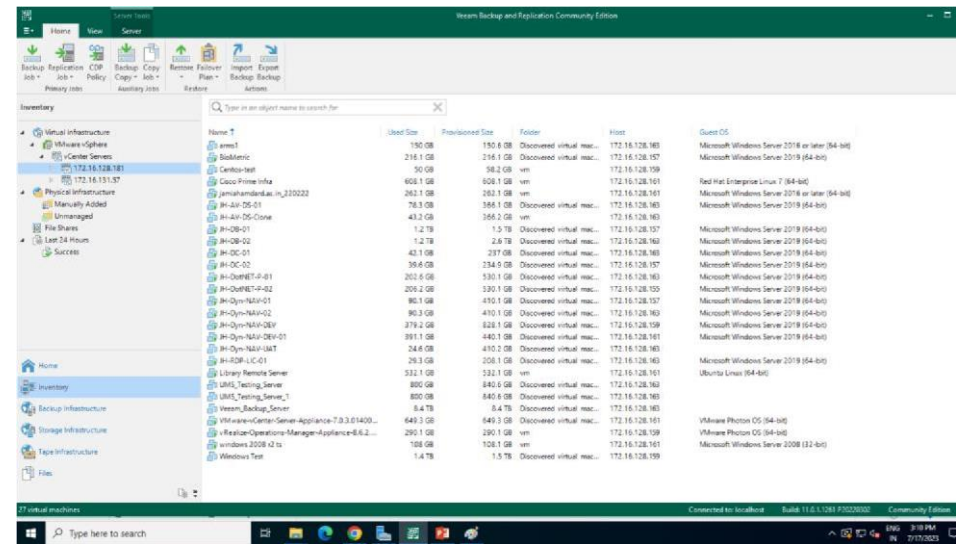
Server Tools

Veeam Backup and Replication Community Edition

Home View Server

Backup Job | Replication Job | CDP Policy | Backup Copy | Copy Job | Restore | Failover Plan | Import Backup | Export Backup

Primary Jobs | Auxiliary Jobs | Restore | Actions

Inventory

Type in an object name to search for

Virtual Infrastructure
VMware vSphere
vCenter Servers
172.16.128.181
172.16.151.57
Physical Infrastructure
Manually Added
Unmanaged
File Shares
Last 24 Hours
Success

| Name ↑ | Used Size | Provisioned Size | Folder | Host | Guest OS |
|---|---|---|---|---|---|
| ams1 | 150 GB | 150.6 GB | Discovered virtual mac... | 172.16.128.163 | Microsoft Windows Server 2016 or later (64-bit) |
| BioMetric | 216.1 GB | 216.1 GB | Discovered virtual mac... | 172.16.128.157 | Microsoft Windows Server 2019 (64-bit) |
| Centos-test | 50 GB | 58.2 GB | vm | 172.16.128.159 | |
| Cisco Prime infra | 608.1 GB | 608.1 GB | vm | 172.16.128.161 | Red Hat Enterprise Linux 7 (64-bit) |
| jamiahamdardac.in_220222 | 262.1 GB | 262.1 GB | vm | 172.16.128.161 | Microsoft Windows Server 2016 or later (64-bit) |
| JH-AV-DS-01 | 78.3 GB | 366.1 GB | Discovered virtual mac... | 172.16.128.163 | Microsoft Windows Server 2019 (64-bit) |
| JH-AV-DS-Clone | 43.2 GB | 366.2 GB | vm | 172.16.128.163 | |
| JH-DB-01 | 1.2 TB | 1.5 TB | Discovered virtual mac... | 172.16.128.157 | Microsoft Windows Server 2019 (64-bit) |
| JH-DB-02 | 1.2 TB | 2.6 TB | Discovered virtual mac... | 172.16.128.163 | Microsoft Windows Server 2019 (64-bit) |
| JH-DC-01 | 42.1 GB | 237 GB | Discovered virtual mac... | 172.16.128.163 | Microsoft Windows Server 2019 (64-bit) |
| JH-DC-02 | 39.6 GB | 234.9 GB | Discovered virtual mac... | 172.16.128.157 | Microsoft Windows Server 2019 (64-bit) |
| JH-DotNET-P-01 | 202.6 GB | 530.1 GB | Discovered virtual mac... | 172.16.128.163 | Microsoft Windows Server 2019 (64-bit) |
| JH-DotNET-P-02 | 206.2 GB | 530.1 GB | Discovered virtual mac... | 172.16.128.155 | Microsoft Windows Server 2019 (64-bit) |
| JH-Dyn-NAV-01 | 90.1 GB | 410.1 GB | Discovered virtual mac... | 172.16.128.157 | Microsoft Windows Server 2019 (64-bit) |
| JH-Dyn-NAV-02 | 90.3 GB | 410.1 GB | Discovered virtual mac... | 172.16.128.163 | Microsoft Windows Server 2019 (64-bit) |
| JH-Dyn-NAV-DEV | 379.2 GB | 828.1 GB | Discovered virtual mac... | 172.16.128.159 | Microsoft Windows Server 2019 (64-bit) |
| JH-Dyn-NAV-DEV-01 | 391.1 GB | 440.1 GB | Discovered virtual mac... | 172.16.128.161 | Microsoft Windows Server 2019 (64-bit) |
| JH-Dyn-NAV-UAT | 24.6 GB | 410.2 GB | Discovered virtual mac... | 172.16.128.163 | |
| JH-RDP-LIC-01 | 29.3 GB | 208.1 GB | Discovered virtual mac... | 172.16.128.163 | Microsoft Windows Server 2019 (64-bit) |
| Library Remote Server | 532.1 GB | 532.1 GB | vm | 172.16.128.161 | Ubuntu Linux (64-bit) |
| UMS_Testing_Server | 800 GB | 840.6 GB | Discovered virtual mac... | 172.16.128.163 | |
| UMS_Testing_Server_1 | 800 GB | 840.6 GB | Discovered virtual mac... | 172.16.128.163 | |
| Veeam_Backup_Server | 8.4 TB | 8.4 TB | Discovered virtual mac... | 172.16.128.163 | |
| VMware-vCenter-Server-Appliance-7.0.3.01400... | 649.3 GB | 649.3 GB | Discovered virtual mac... | 172.16.128.161 | VMware Photon OS (64-bit) |
| vRealize-Operations-Manager-Appliance-8.6.2... | 290.1 GB | 290.1 GB | vm | 172.16.128.159 | VMware Photon OS (64-bit) |
| windows 2008 r2 ts | 108 GB | 108.1 GB | vm | 172.16.128.161 | Microsoft Windows Server 2008 (32-bit) |
| Windows Test | 1.4 TB | 1.5 TB | Discovered virtual mac... | 172.16.128.159 | |

Home
Inventory
Backup Infrastructure
Storage Infrastructure
Tape Infrastructure
Files

27 virtual machines

Connected to: localhost | Build: 11.0.1.1261 P20220302 | Community Edition

Type here to search

ENG IN 3:18 PM 7/17/2025